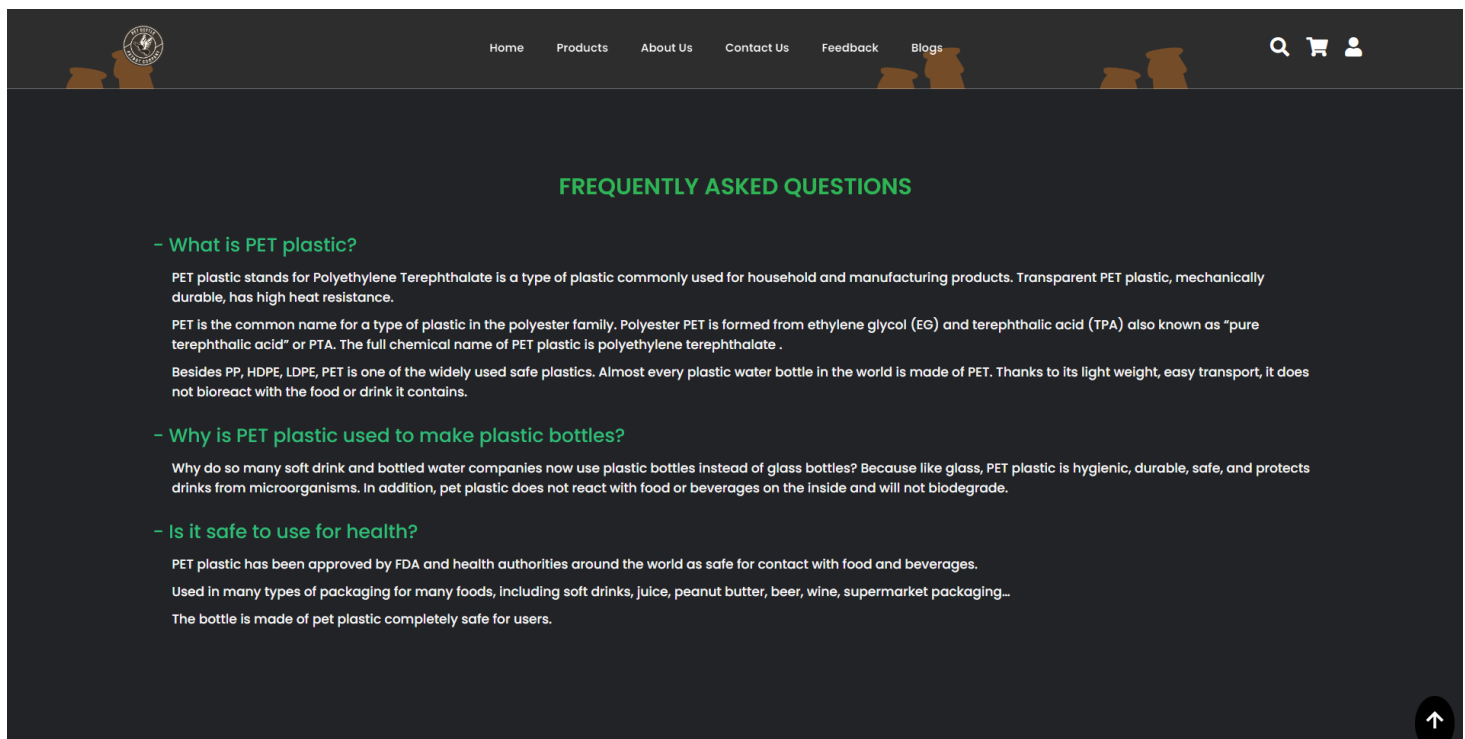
Home Products About Us Contact Us Feedback Blogs

FREQUENTLY ASKED QUESTIONS

- What is PET plastic?

PET plastic stands for Polyethylene Terephthalate is a type of plastic commonly used for household and manufacturing products. Transparent PET plastic, mechanically durable, has high heat resistance.

PET is the common name for a type of plastic in the polyester family. Polyester PET is formed from ethylene glycol (EG) and terephthalic acid (TPA) also known as "pure terephthalic acid" or PTA. The full chemical name of PET plastic is polyethylene terephthalate .

Besides PP, HDPE, LDPE, PET is one of the widely used safe plastics. Almost every plastic water bottle in the world is made of PET. Thanks to its light weight, easy transport, it does not bioreact with the food or drink it contains.

- Why is PET plastic used to make plastic bottles?

Why do so many soft drink and bottled water companies now use plastic bottles instead of glass bottles? Because like glass, PET plastic is hygienic, durable, safe, and protects drinks from microorganisms. In addition, pet plastic does not react with food or beverages on the inside and will not biodegrade.

- Is it safe to use for health?

PET plastic has been approved by FDA and health authorities around the world as safe for contact with food and beverages.

Used in many types of packaging for many foods, including soft drinks, juice, peanut butter, beer, wine, supermarket packaging...

The bottle is made of pet plastic completely safe for users.